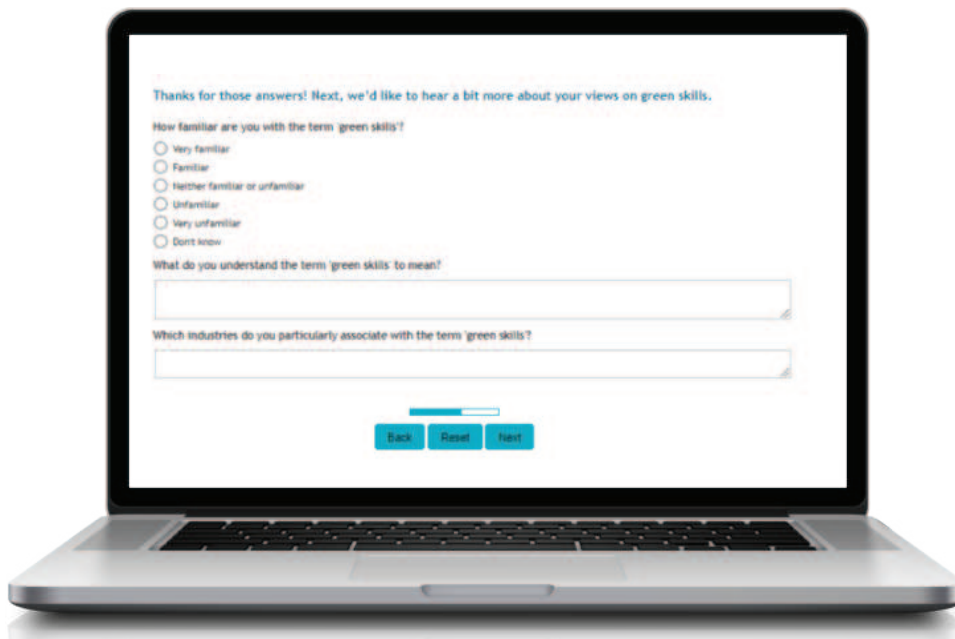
Thanks for those answers! Next, we'd like to hear a bit more about your views on green skills.

How familiar are you with the term 'green skills'?

Very familiar
Familiar
Neither familiar or unfamiliar
Unfamiliar
Very unfamiliar
Don't know

What do you understand the term 'green skills' to mean?

Which industries do you particularly associate with the term 'green skills'?

Back Reset Next